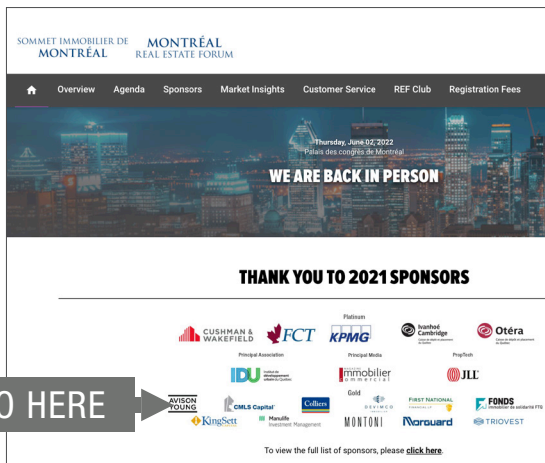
SOMMET IMMOBILIER DE MONTRÉAL

MONTRÉAL REAL ESTATE FORUM

Overview Agenda Sponsors Market Insights Customer Service REF Club Registration Fees

Thursday, June 02, 2022
Palais des congrès de Montréal

WE ARE BACK IN PERSON

THANK YOU TO 2021 SPONSORS

Platinum

CUSHMAN & WAKEFIELD FCT KPMG Ivanhoé Cambridge Otéra

Principal Association Principal Media PropTech

IDU Institut de développement urbain du Québec Immobilier commercial JLL

Gold

O HERE

AVISON YOUNG CMLS Capital Colliers DEVIMCO FIRST NATIONAL FONDS immobilier de solidarité FTQ

KingSett Manulife Investment Management MONTONI Norguard TRIOVEST

To view the full list of sponsors, please click here.